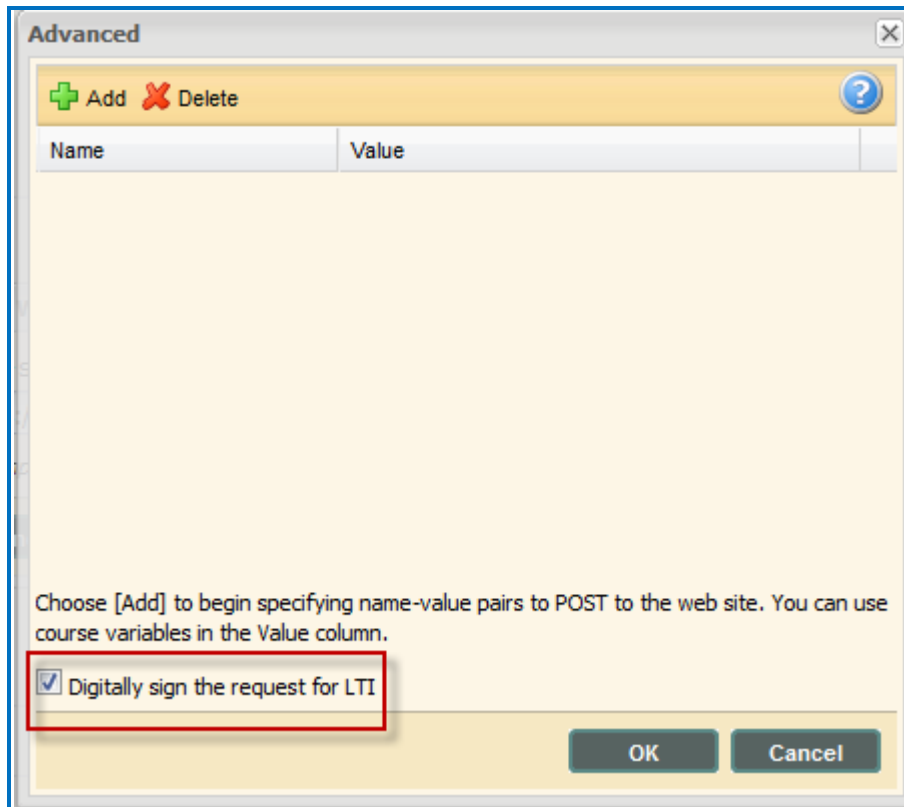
Advanced

Add Delete

| Name | Value |
|---|---|

Choose [Add] to begin specifying name-value pairs to POST to the web site. You can use course variables in the Value column.

Digitally sign the request for LTI

OK Cancel